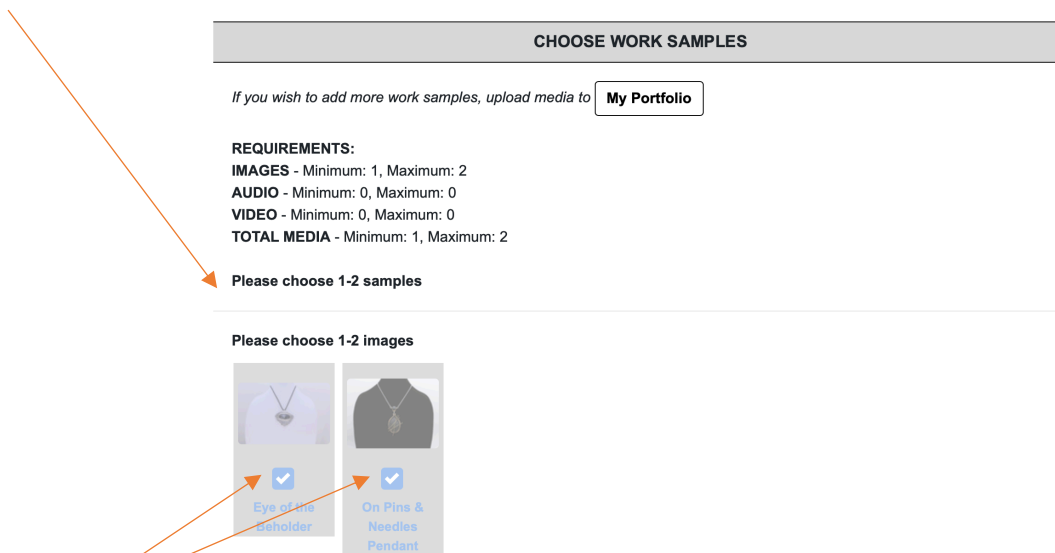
CHOOSE WORK SAMPLES

If you wish to add more work samples, upload media to My Portfolio

REQUIREMENTS:
IMAGES - Minimum: 1, Maximum: 2
AUDIO - Minimum: 0, Maximum: 0
VIDEO - Minimum: 0, Maximum: 0
TOTAL MEDIA - Minimum: 1, Maximum: 2

Please choose 1-2 samples

Please choose 1-2 images

Eye of the Beholder

On Pins & Needles Pendant